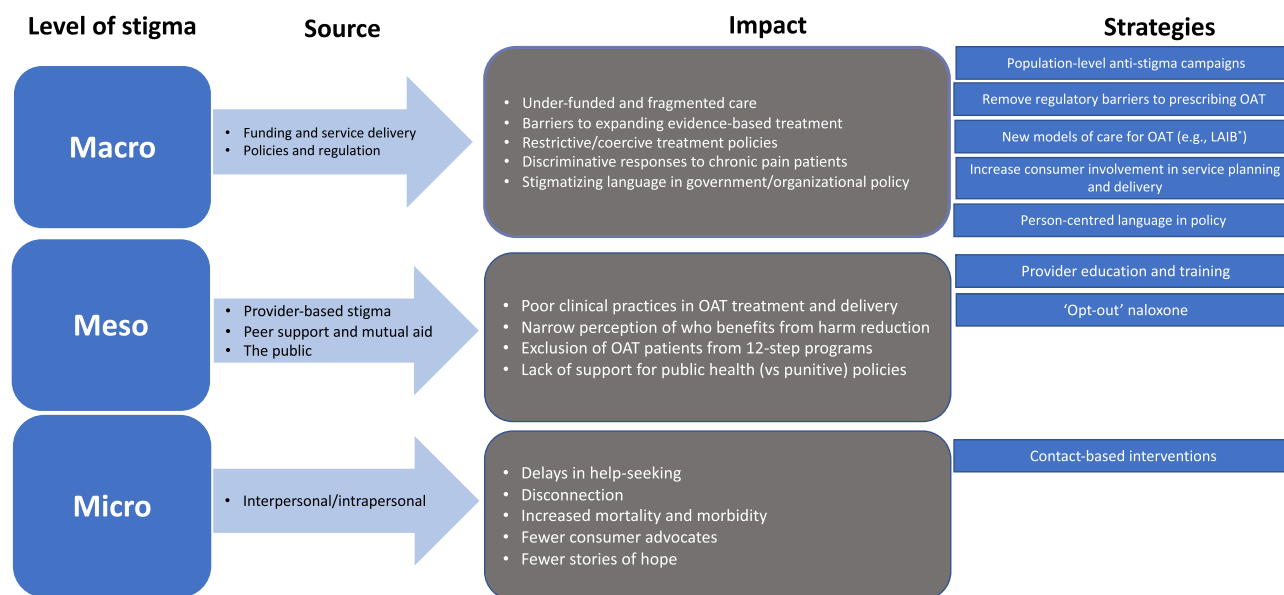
Level of stigma

Source

Impact

Strategies

Macro

• Funding and service delivery
• Policies and regulation

• Under-funded and fragmented care
• Barriers to expanding evidence-based treatment
• Restrictive/coercive treatment policies
• Discriminative responses to chronic pain patients
• Stigmatizing language in government/organizational policy

Population-level anti-stigma campaigns

Remove regulatory barriers to prescribing OAT

New models of care for OAT (e.g., LAIB*)

Increase consumer involvement in service planning and delivery

Person-centred language in policy

Meso

• Provider-based stigma
• Peer support and mutual aid
• The public

• Poor clinical practices in OAT treatment and delivery
• Narrow perception of who benefits from harm reduction
• Exclusion of OAT patients from 12-step programs
• Lack of support for public health (vs punitive) policies

Provider education and training

'Opt-out' naloxone

Micro

• Interpersonal/intrapersonal

• Delays in help-seeking
• Disconnection
• Increased mortality and morbidity
• Fewer consumer advocates
• Fewer stories of hope

Contact-based interventions